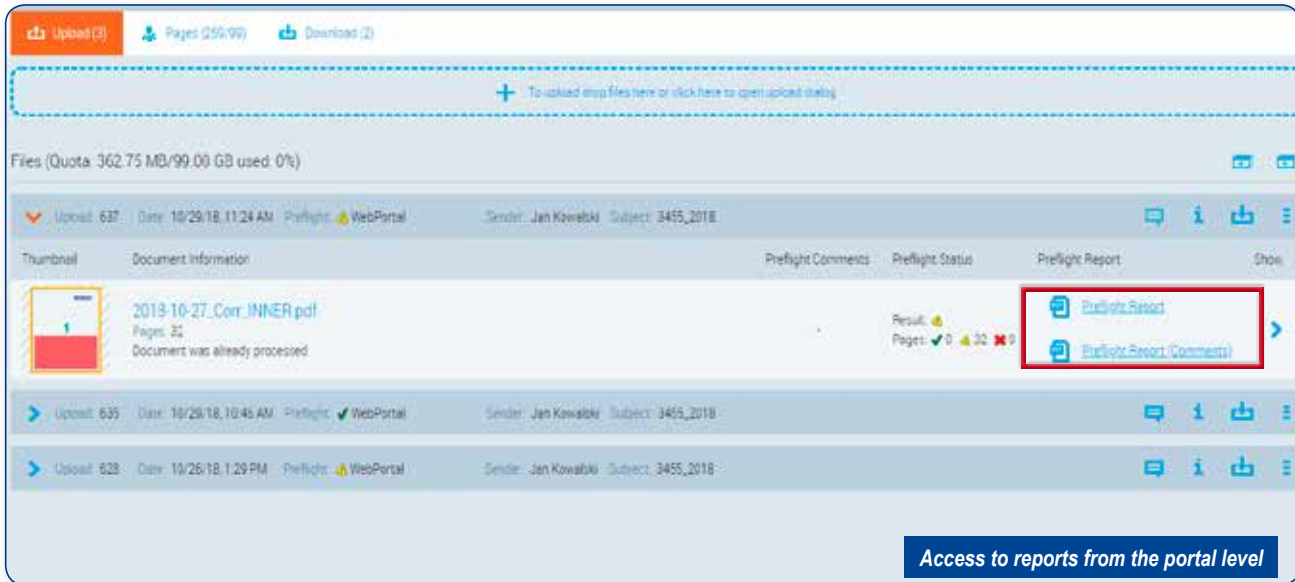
Upload (3) Pages (259/99) Download (2)

To upload drop files here or click here to open upload dialog

Files (Quota: 362.75 MB/99.00 GB used: 0%)

Upload: 637 Date: 10/29/18, 11:24 AM Preflight: WebPortal Sender: Jan Kowalski Subject: 3455_2018

| Thumbnail | Document Information | Preflight Comments | Preflight Status | Preflight Report | Show |
|---|---|---|---|---|---|
| 1 | 2018-10-27_Corr_INNER.pdf Pages: 32 Document was already processed | - | Result: Pages: 0 32 0 | Preflight Report Preflight Report (Comments) | |

Upload: 635 Date: 10/29/18, 10:46 AM Preflight: WebPortal Sender: Jan Kowalski Subject: 3455_2018

Upload: 628 Date: 10/26/18, 1:29 PM Preflight: WebPortal Sender: Jan Kowalski Subject: 3455_2018

Access to reports from the portal level